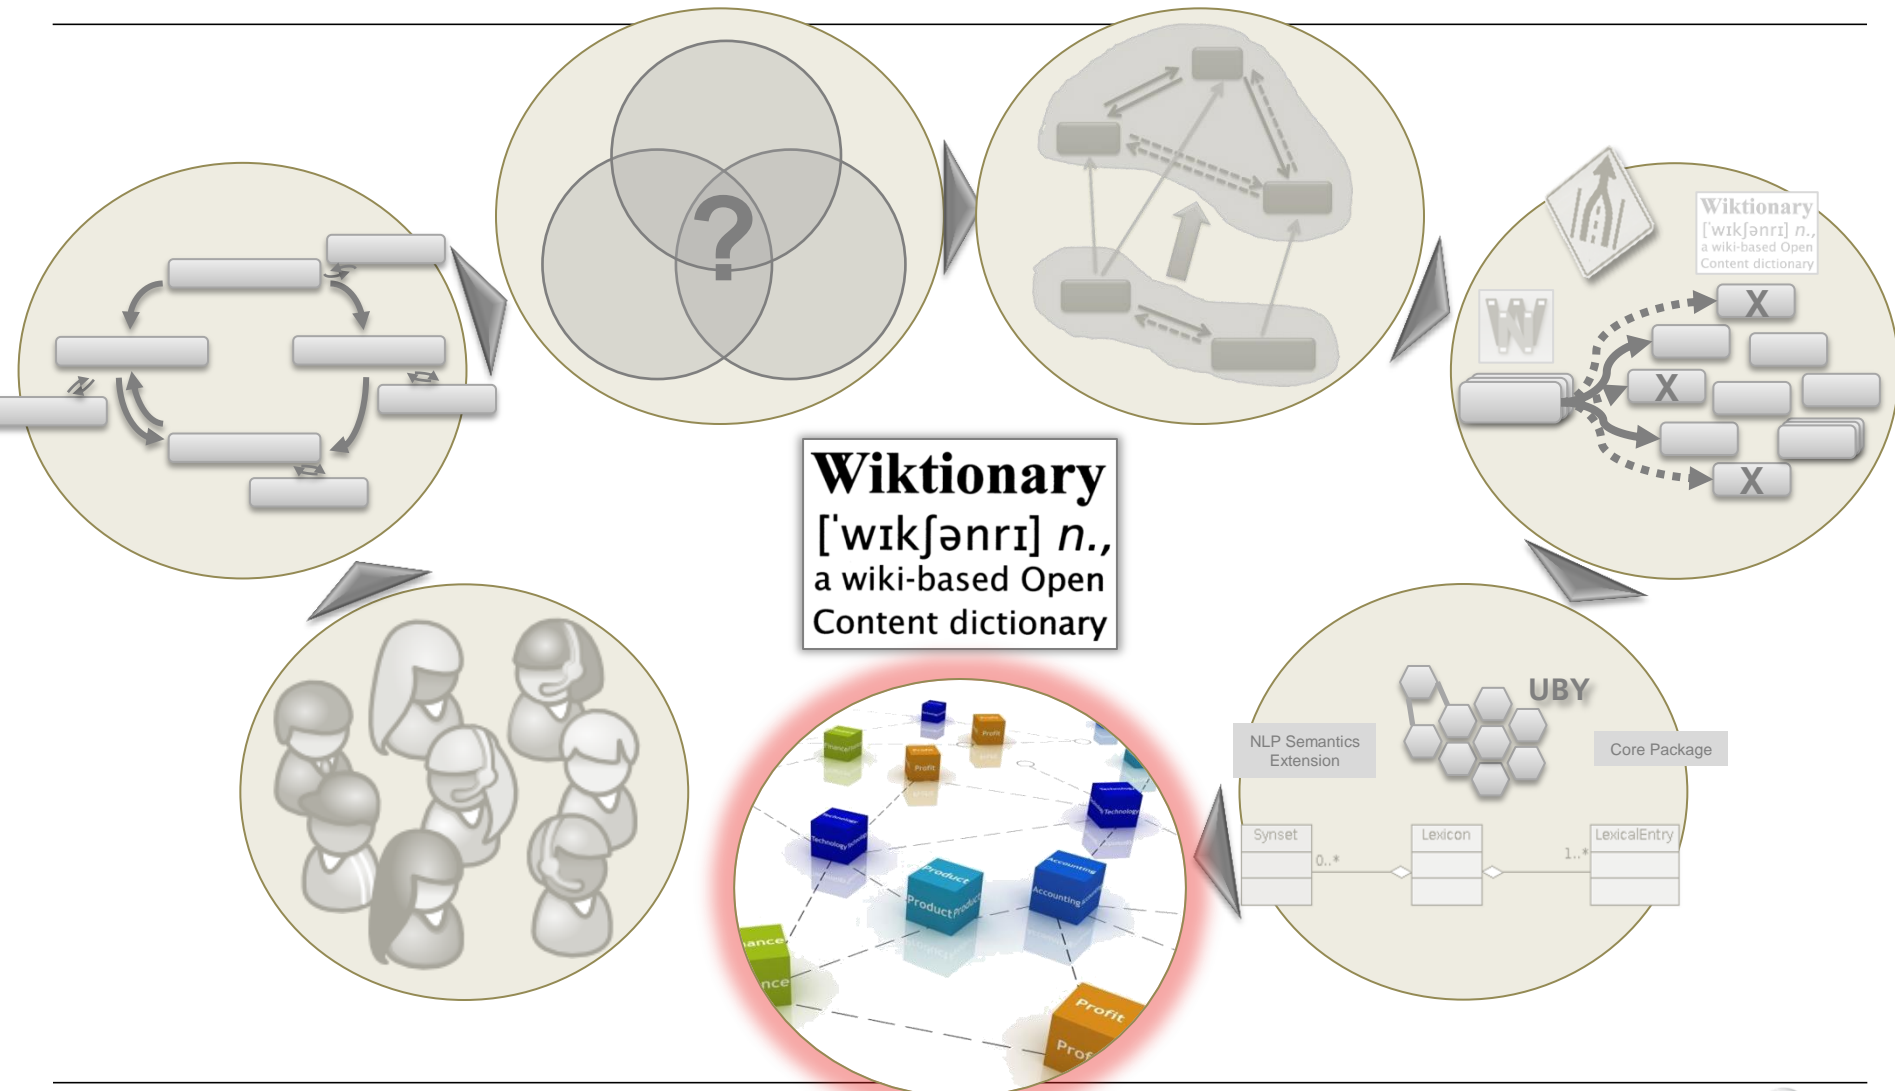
Wiktionary
[ˈwɪkʃənrɪ] *n.*,
a wiki-based Open
Content dictionary

Wiktionary
[ˈwɪkʃənrɪ] *n.*,
a wiki-based Open
Content dictionary

X

X

X

UBY

NLP Semantics Extension

Core Package

Synset

Lexicon

LexicalEntry

0..*

1..*

Product

Product

Accounting

Accounting

Technology

Technology

Profit

Profit

Profit

Profit

ance

nce